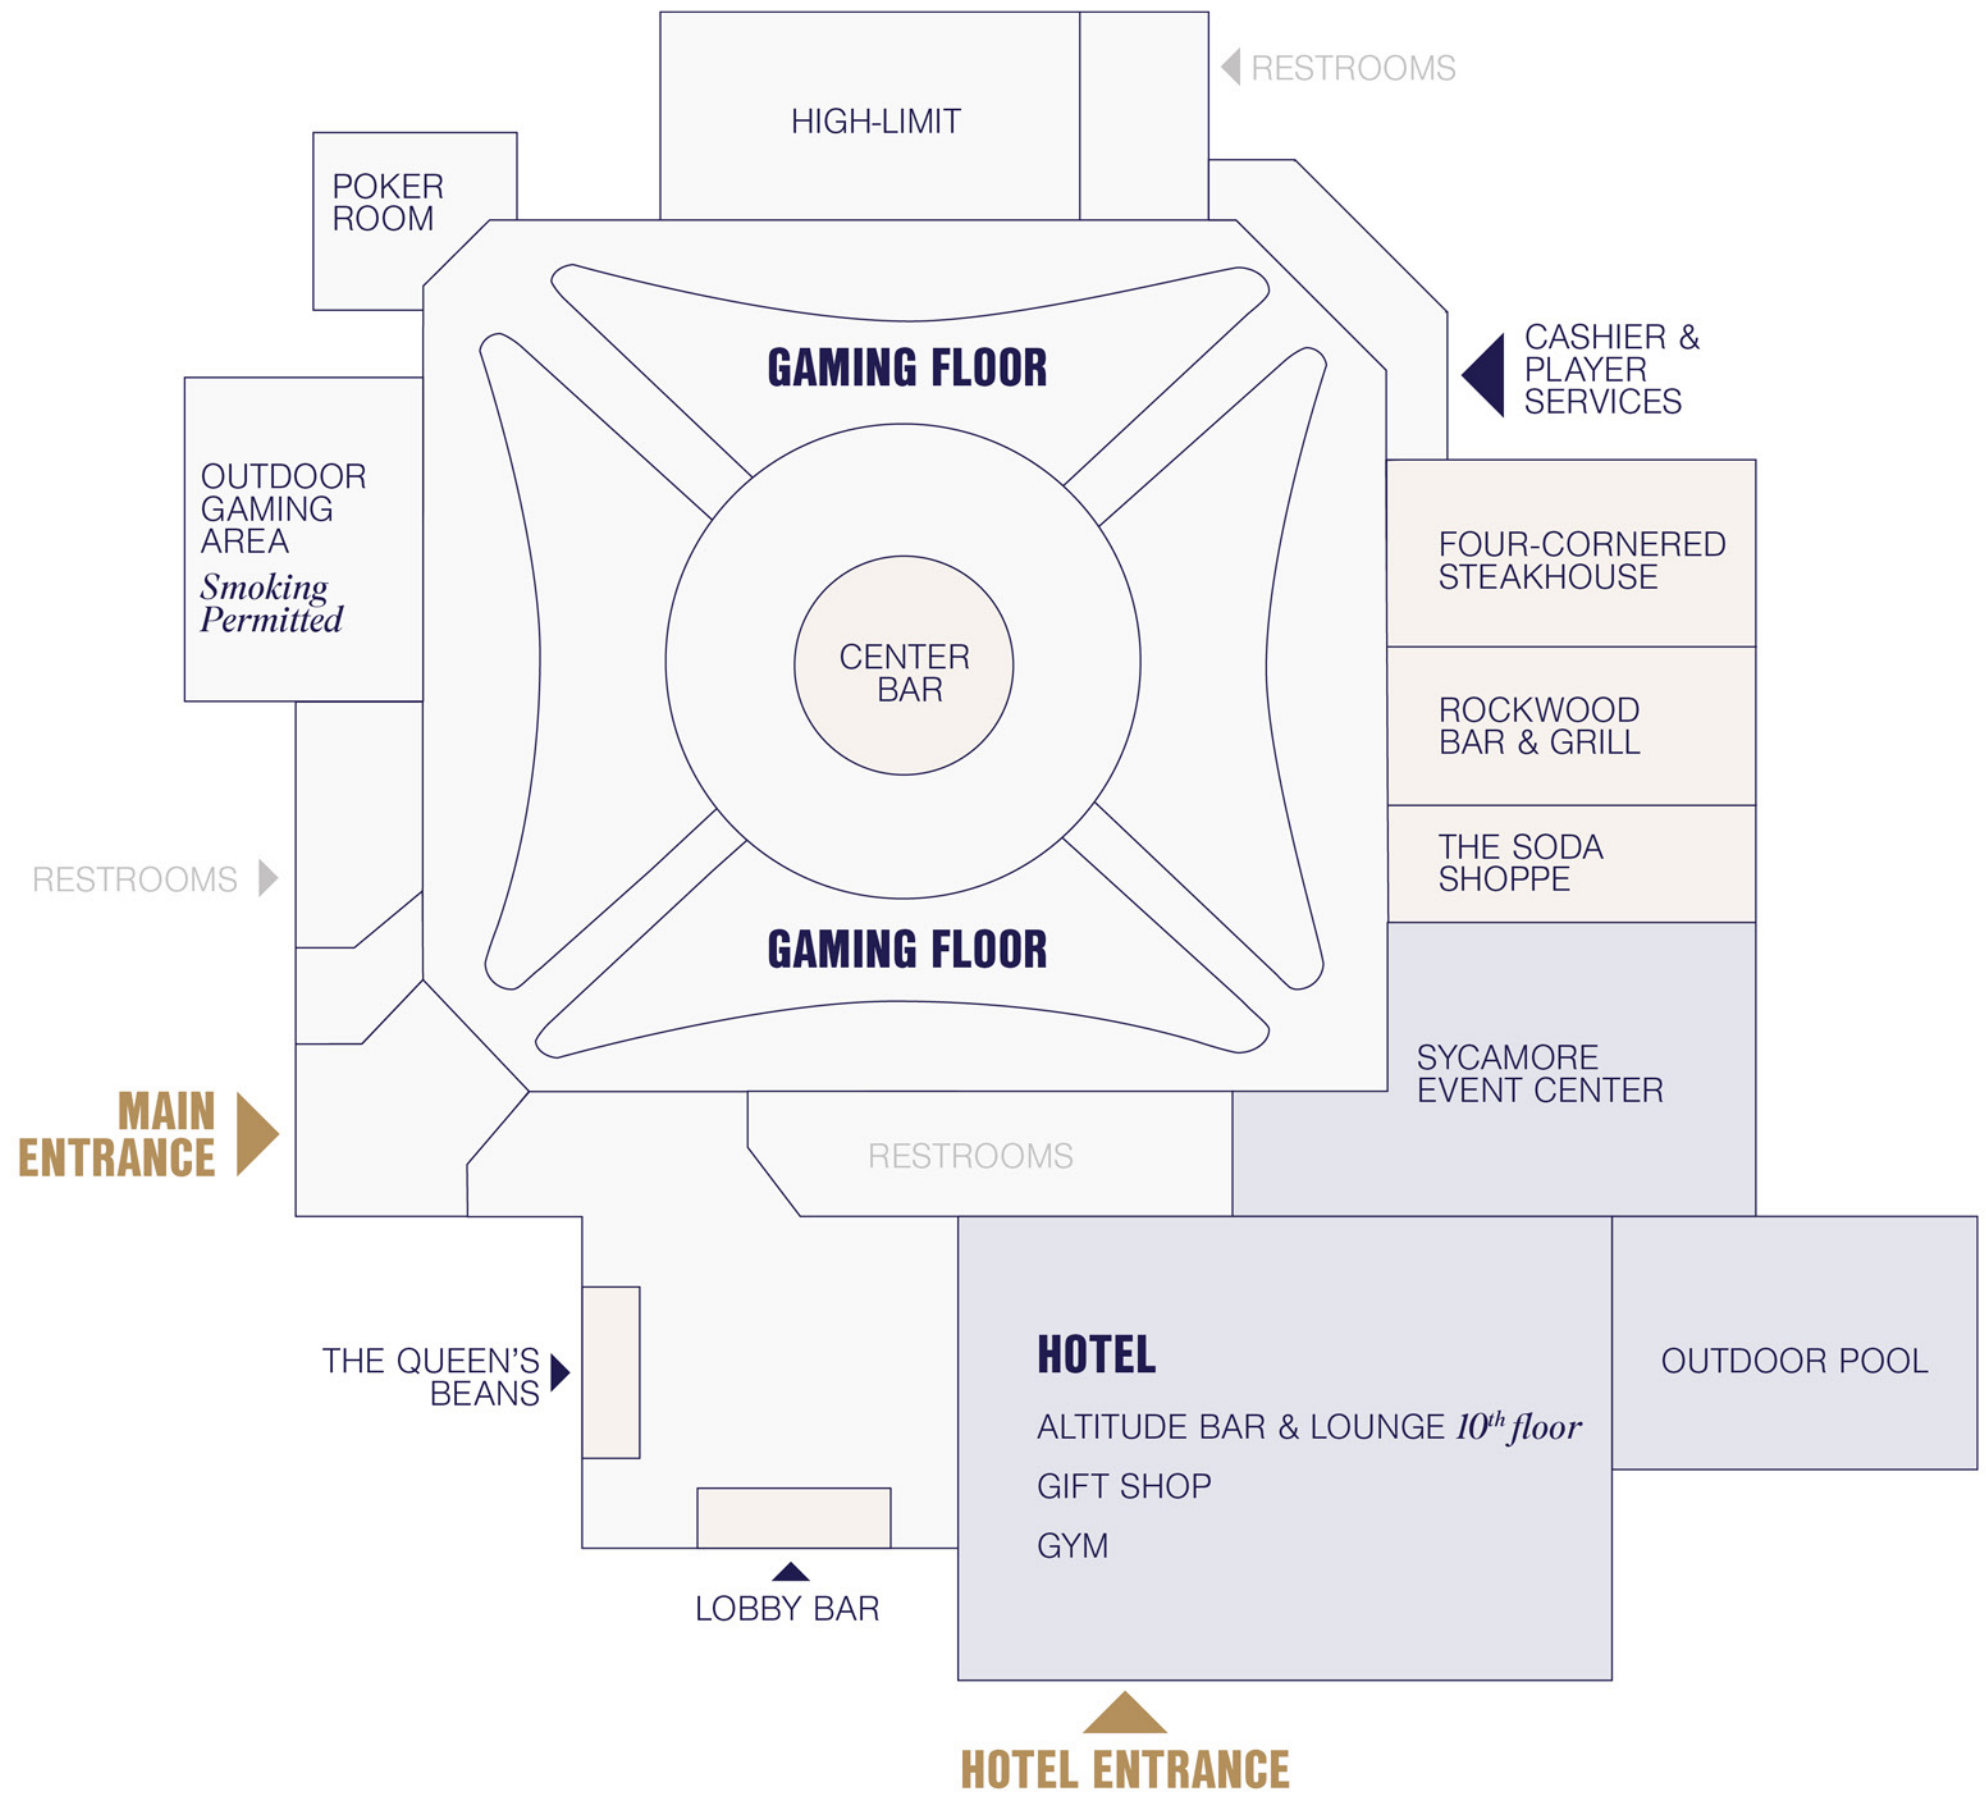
HIGH-LIMIT

RESTROOMS

POKER ROOM

GAMING FLOOR

CASHIER & PLAYER SERVICES

OUTDOOR GAMING AREA
Smoking Permitted

CENTER BAR

FOUR-CORNERED STEAKHOUSE

ROCKWOOD BAR & GRILL

THE SODA SHOPPE

RESTROOMS

GAMING FLOOR

SYCAMORE EVENT CENTER

MAIN ENTRANCE

RESTROOMS

HOTEL
ALTITUDE BAR & LOUNGE $10^{th}$ floor
GIFT SHOP
GYM

OUTDOOR POOL

THE QUEEN'S BEANS

LOBBY BAR

HOTEL ENTRANCE